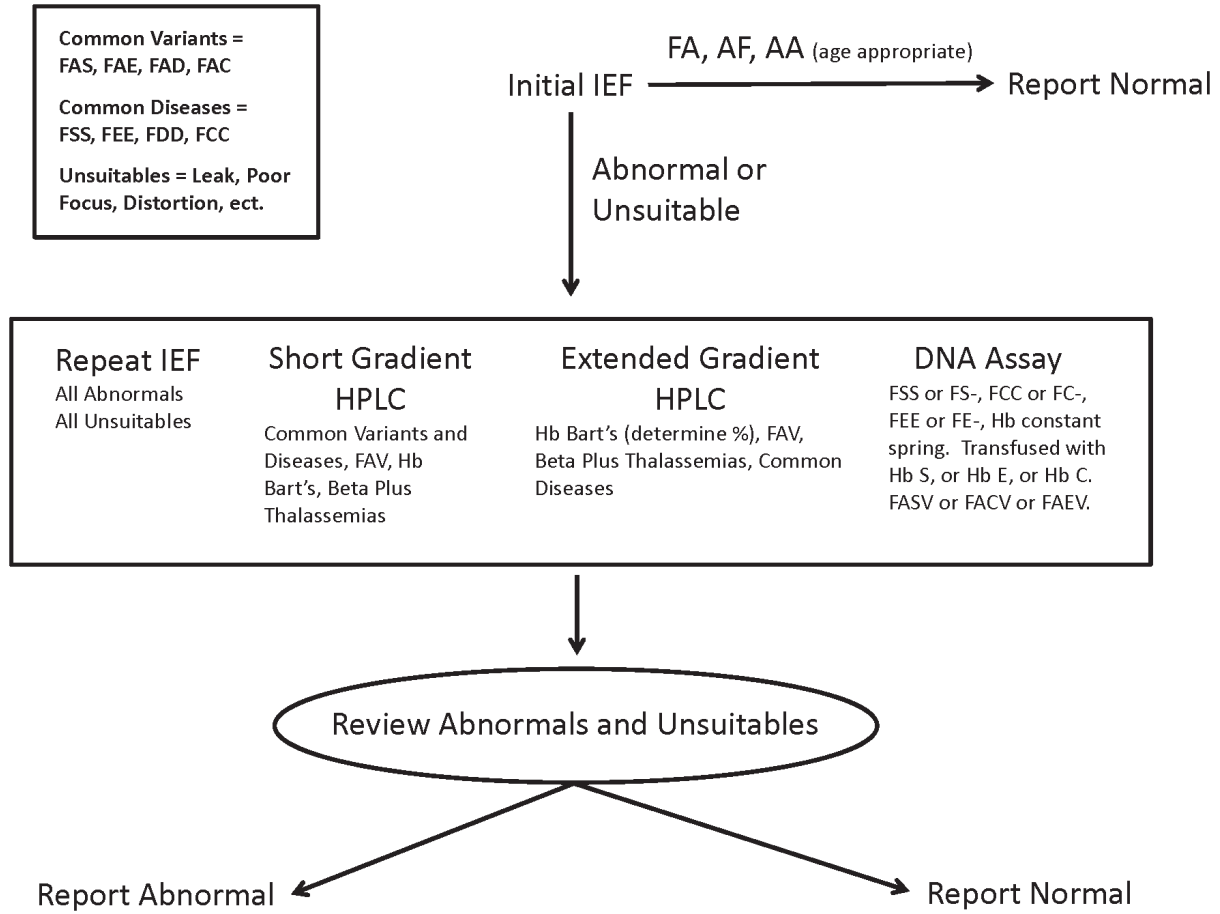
Common Variants = FAS, FAE, FAD, FAC

Common Diseases = FSS, FEE, FDD, FCC

Unsuitables = Leak, Poor Focus, Distortion, ect.

Initial IEF

FA, AF, AA (age appropriate)

Report Normal

Abnormal or Unsuitable

Repeat IEF
All Abnormals
All Unsuitables

Short Gradient HPLC
Common Variants and Diseases, FAV, Hb Bart's, Beta Plus Thalassemias

Extended Gradient HPLC
Hb Bart's (determine %), FAV, Beta Plus Thalassemias, Common Diseases

DNA Assay
FSS or FS-, FCC or FC-, FEE or FE-, Hb constant spring. Transfused with Hb S, or Hb E, or Hb C. FASV or FACV or FAEV.

Review Abnormals and Unsuitables

Report Abnormal

Report Normal